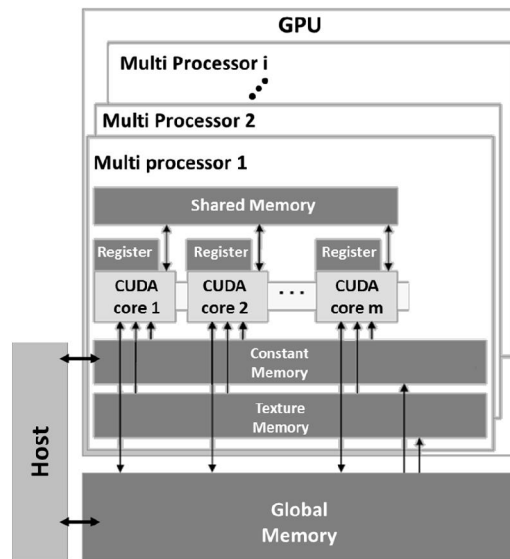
GPU

Multi Processor i

Multi Processor 2

Multi processor 1

Shared Memory

Register

Register

Register

CUDA core 1

CUDA core 2

...

CUDA core m

Constant Memory

Texture Memory

Host

Global Memory